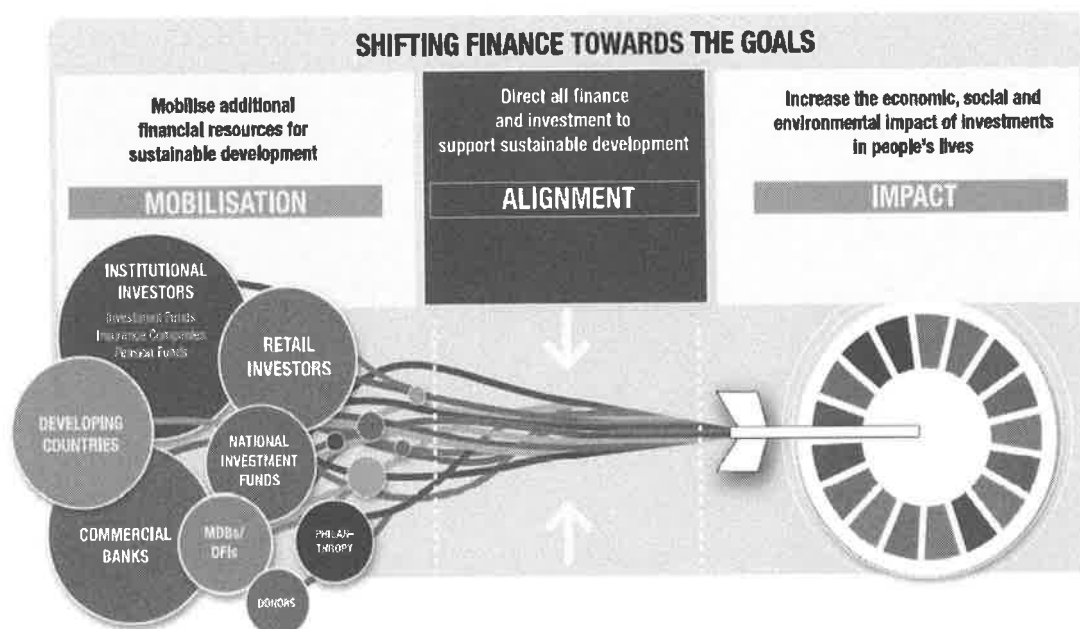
SHIFTING FINANCE TOWARDS THE GOALS

Mobilise additional financial resources for sustainable development

MOBILISATION

Direct all finance and investment to support sustainable development

ALIGNMENT

Increase the economic, social and environmental impact of investments in people's lives

IMPACT

INSTITUTIONAL INVESTORS
Investment Funds
Insurance Companies
Pension Funds

RETAIL INVESTORS

DEVELOPING COUNTRIES

NATIONAL INVESTMENT FUNDS

COMMERCIAL BANKS

MDBs/ DFIs

PHILAN-THROPY

DONORS